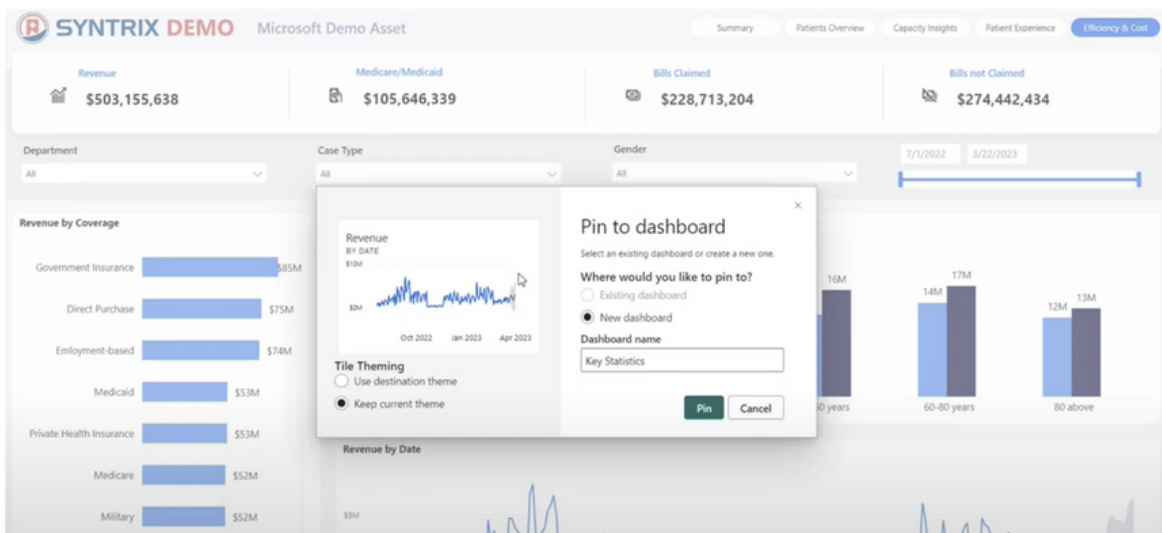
SYNTRIX DEMO Microsoft Demo Asset

Summary | Patients Overview | Capacity Insights | Patient Experience | Efficiency & Cost

Revenue $503,155,638

Medicare/Medicaid $105,646,339

Bills Claimed $228,713,204

Bills not Claimed $274,442,434

Department
All

Case Type
All

Gender
All

7/1/2022 3/22/2023

Revenue by Coverage

Government Insurance $85M
Direct Purchase $75M
Emloyment-based $74M
Medicaid $53M
Private Health Insurance $53M
Medicare $52M
Military $52M

Revenue
BY DATE
$10M
$0M
Oct 2022 Jan 2023 Apr 2023

Tile Theming
Use destination theme
Keep current theme

Pin to dashboard
Select an existing dashboard or create a new one.
Where would you like to pin to?
Existing dashboard
New dashboard
Dashboard name
Key Statistics

Pin Cancel

16M 17M 14M 13M 12M
60 years 60-80 years 80 above

Revenue by Date
$5M